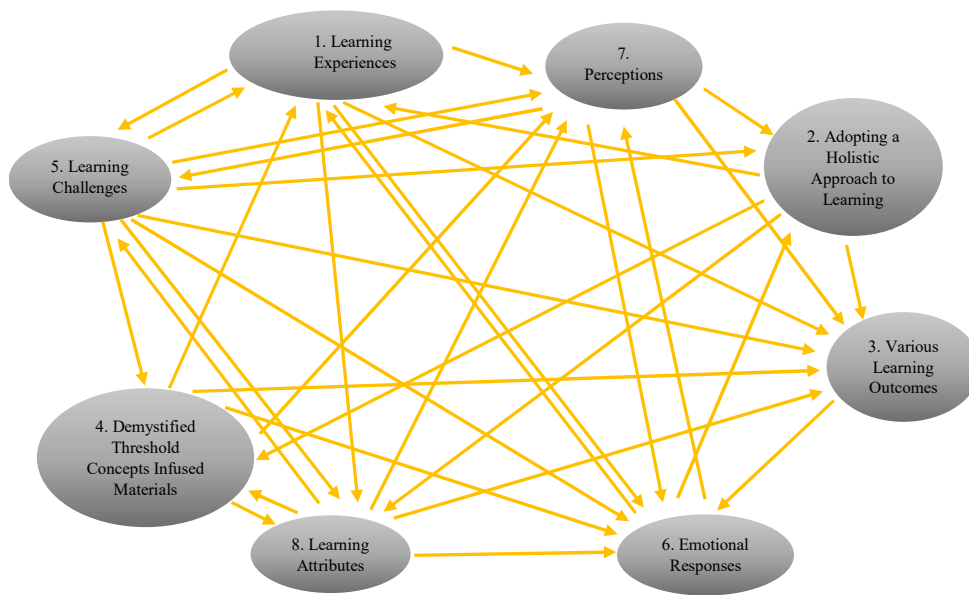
1. Learning Experiences

7. Perceptions

2. Adopting a Holistic Approach to Learning

5. Learning Challenges

3. Various Learning Outcomes

4. Demystified Threshold Concepts Infused Materials

8. Learning Attributes

6. Emotional Responses